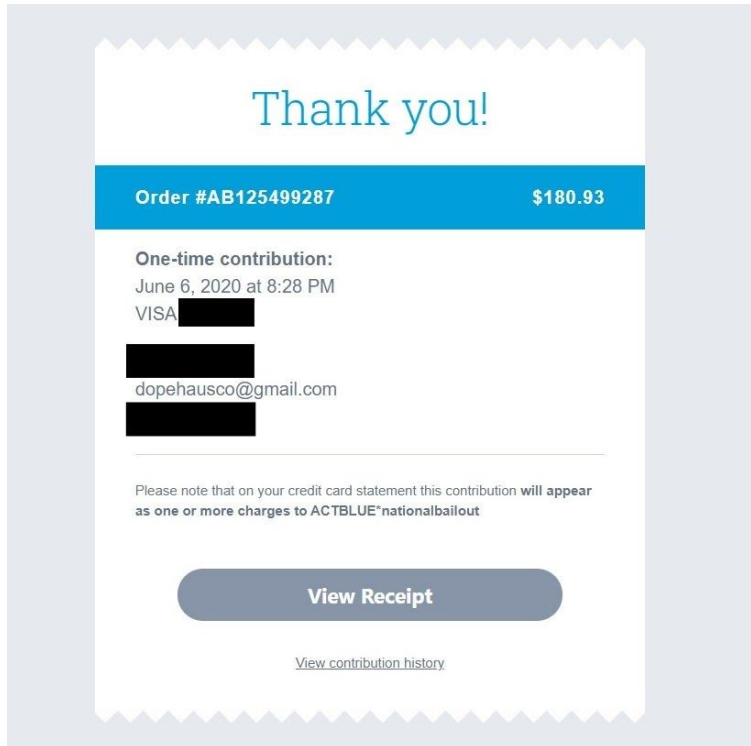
Thank you!

Order #AB125499287 $180.93

One-time contribution:
June 6, 2020 at 8:28 PM
VISA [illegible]

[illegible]
dopehausco@gmail.com
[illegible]

Please note that on your credit card statement this contribution will appear as one or more charges to ACTBLUE*nationalbailout

View Receipt

View contribution history